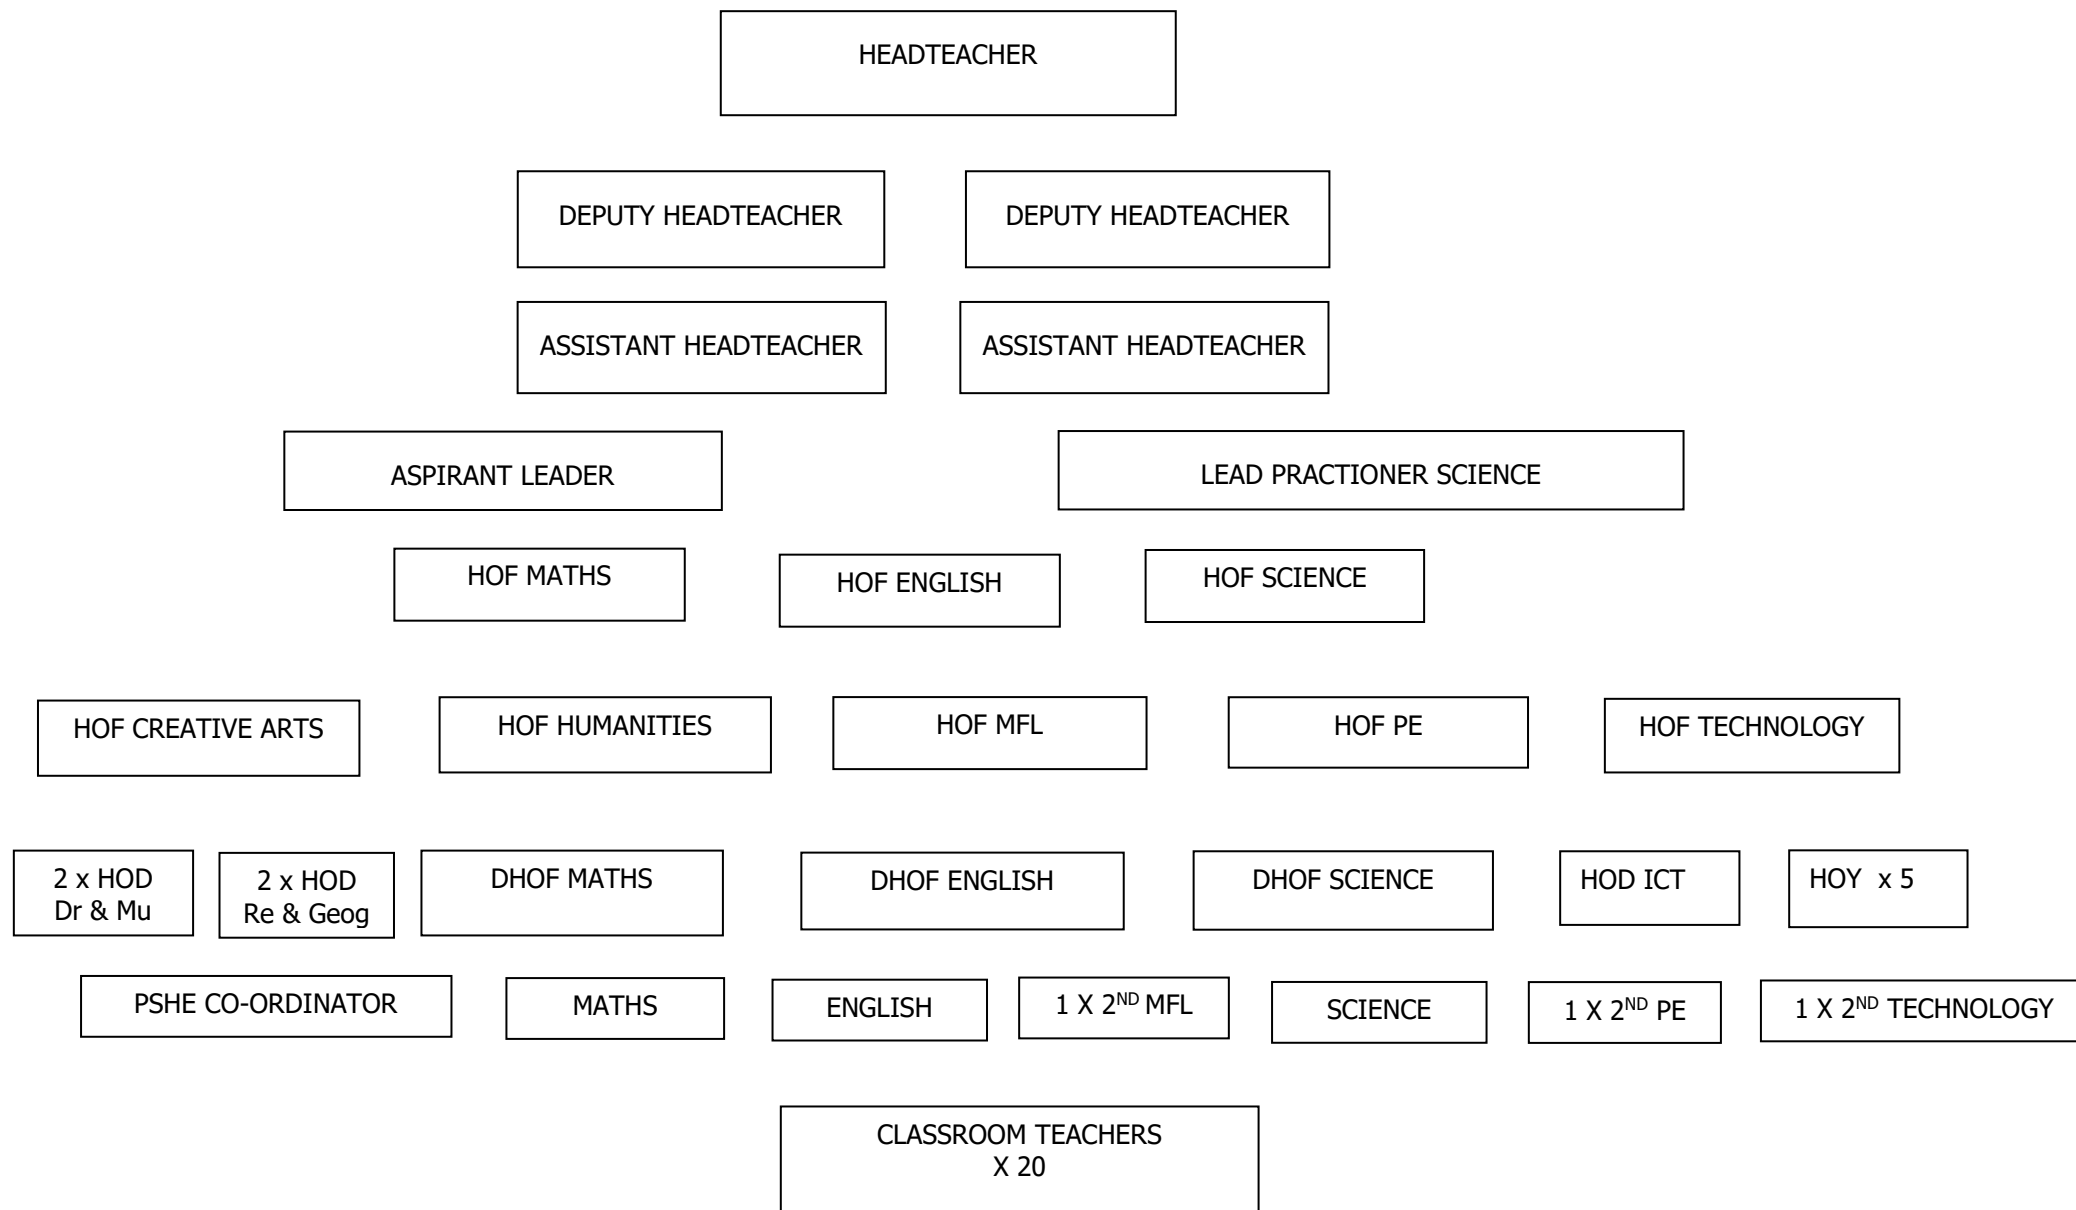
HEADTEACHER

DEPUTY HEADTEACHER

DEPUTY HEADTEACHER

ASSISTANT HEADTEACHER

ASSISTANT HEADTEACHER

ASPIRANT LEADER

LEAD PRACTIONER SCIENCE

HOF MATHS

HOF ENGLISH

HOF SCIENCE

HOF CREATIVE ARTS

HOF HUMANITIES

HOF MFL

HOF PE

HOF TECHNOLOGY

2 x HOD
Dr & Mu

2 x HOD
Re & Geog

DHOF MATHS

DHOF ENGLISH

DHOF SCIENCE

HOD ICT

HOY x 5

PSHE CO-ORDINATOR

MATHS

ENGLISH

1 X $2^{ND}$ MFL

SCIENCE

1 X $2^{ND}$ PE

1 X $2^{ND}$ TECHNOLOGY

CLASSROOM TEACHERS
X 20